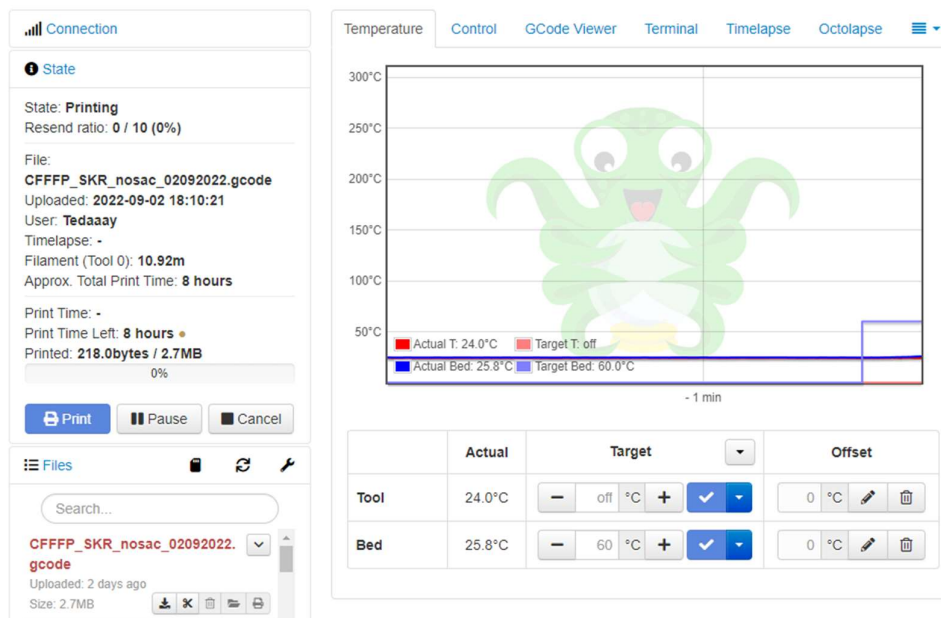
Connection

State

State: Printing
Resend ratio: 0 / 10 (0%)

File: CFFFP_SKR_nosac_02092022.gcode
Uploaded: 2022-09-02 18:10:21
User: Tedaaay
Timelapse: -
Filament (Tool 0): 10.92m
Approx. Total Print Time: 8 hours

Print Time: -
Print Time Left: 8 hours
Printed: 218.0bytes / 2.7MB

0%

Print | Pause | Cancel

Files

Search...

CFFFP_SKR_nosac_02092022.gcode
Uploaded: 2 days ago
Size: 2.7MB

Temperature | Control | GCode Viewer | Terminal | Timelapse | Octolapse

300°C
250°C
200°C
150°C
100°C
50°C

Actual T: 24.0°C
Target T: off
Actual Bed: 25.8°C
Target Bed: 60.0°C

- 1 min

| | Actual | Target | Offset |
|---|---|---|---|
| Tool | 24.0°C | off °C | 0 °C |
| Bed | 25.8°C | 60 °C | 0 °C |